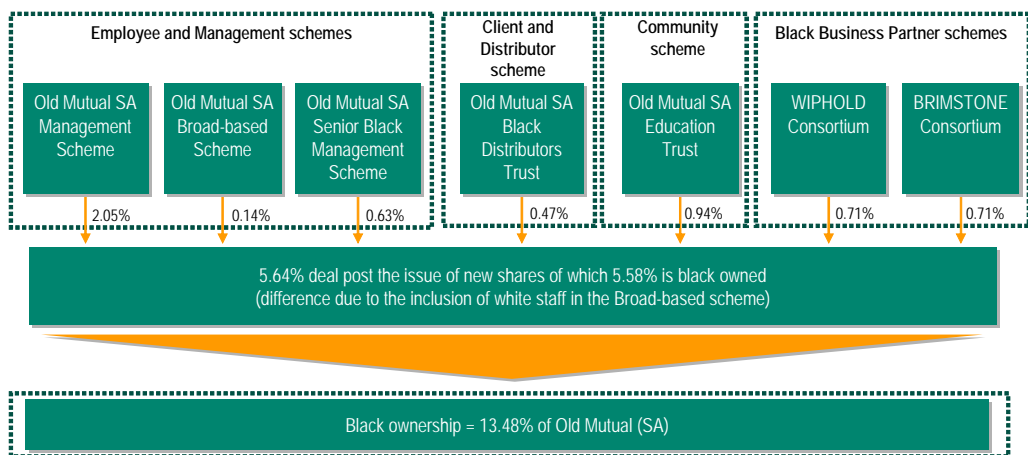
Employee and Management schemes

Old Mutual SA Management Scheme

2.05%

Old Mutual SA Broad-based Scheme

0.14%

Old Mutual SA Senior Black Management Scheme

0.63%

Client and Distributor scheme

Old Mutual SA Black Distributors Trust

0.47%

Community scheme

Old Mutual SA Education Trust

0.94%

Black Business Partner schemes

WIPHOLD Consortium

0.71%

BRIMSTONE Consortium

0.71%

5.64% deal post the issue of new shares of which 5.58% is black owned (difference due to the inclusion of white staff in the Broad-based scheme)

Black ownership = 13.48% of Old Mutual (SA)